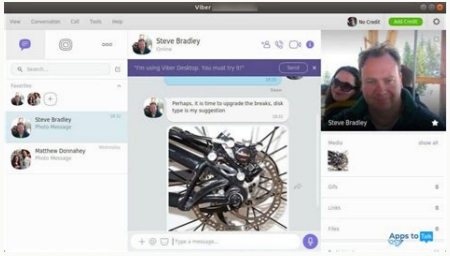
Viber

View Conversation Call Tools Help

No Credit Add Credit

Steve Bradley
Online

I'm using Viber Desktop. You must try it! Send

Search...

Favorites

Steve Bradley
Photo Message

Matthew Donnahey
Photo Message

Perhaps, it is time to upgrade the breaks, disk type is my suggestion

Type a message...

Steve Bradley

Media show all

Gifs

Links

Files

Apps to Talk